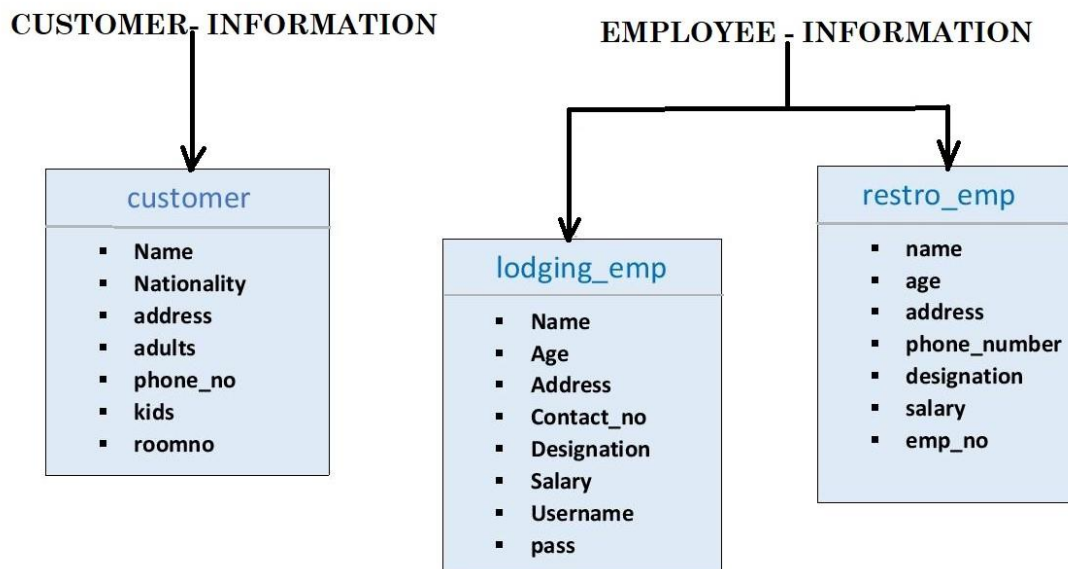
CUSTOMER- INFORMATION

EMPLOYEE - INFORMATION

customer

- Name
- Nationality
- address
- adults
- phone_no
- kids
- roomno

lodging_emp

- Name
- Age
- Address
- Contact_no
- Designation
- Salary
- Username
- pass

restro_emp

- name
- age
- address
- phone_number
- designation
- salary
- emp_no